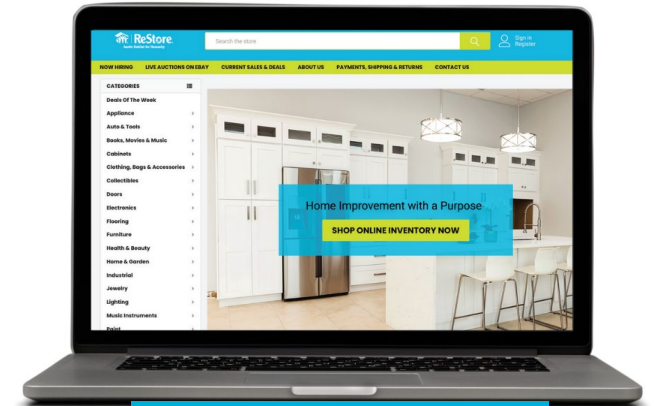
ReStore
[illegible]

Search the store

Sign In
Register

NOW HIRING LIVE AUCTIONS ON EBAY CURRENT SALES & DEALS ABOUT US PAYMENTS, SHIPPING & RETURNS CONTACT US

CATEGORIES
Deals Of The Week
Appliance
Auto & Tools
Books, Movies & Music
Cabinets
Clothing, Bags & Accessories
Collectibles
Doors
Electronics
Flooring
Furniture
Health & Beauty
Home & Garden
Industrial
Jewelry
Lighting
Music Instruments
Paint

Home Improvement with a Purpose
SHOP ONLINE INVENTORY NOW